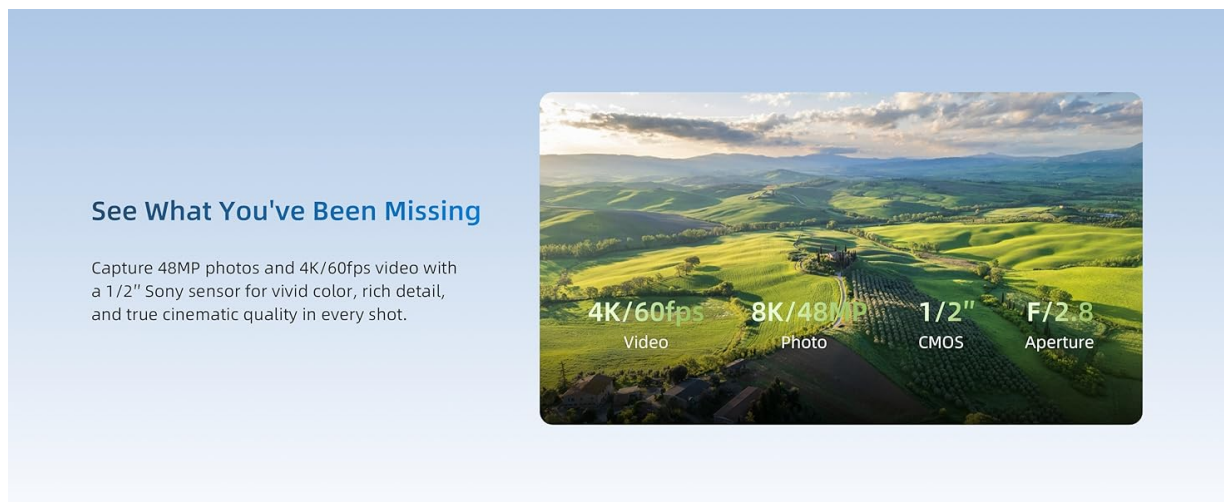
See What You've Been Missing

Capture 48MP photos and 4K/60fps video with a 1/2" Sony sensor for vivid color, rich detail, and true cinematic quality in every shot.

4K/60fps
Video

8K/48MP
Photo

1/2"
CMOS

F/2.8
Aperture